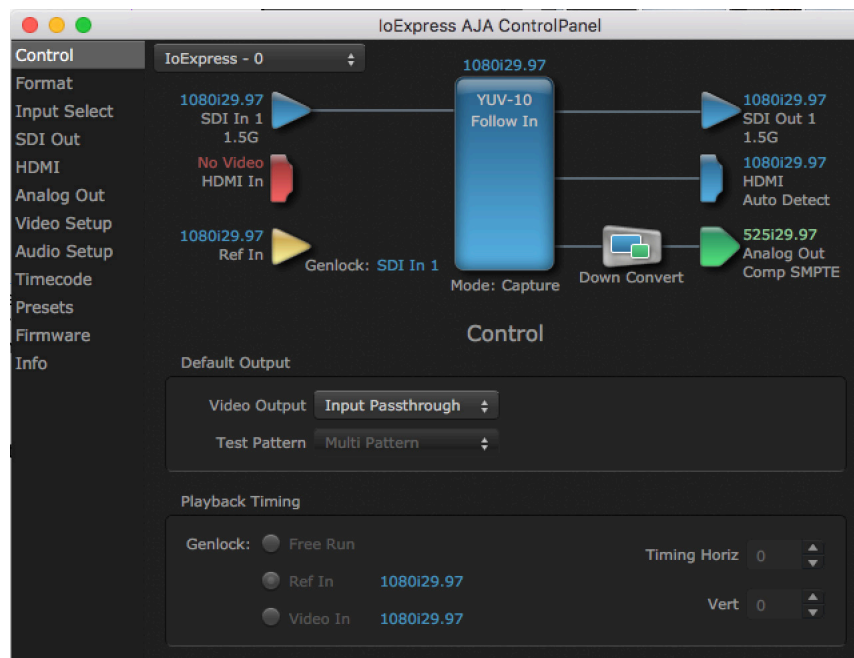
IoExpress AJA ControlPanel

Control
Format
Input Select
SDI Out
HDMI
Analog Out
Video Setup
Audio Setup
Timecode
Presets
Firmware
Info

IoExpress - 0

1080i29.97

1080i29.97
SDI In 1
1.5G

No Video
HDMI In

1080i29.97
Ref In

Genlock: SDI In 1

YUV-10
Follow In

Mode: Capture

Down Convert

1080i29.97
SDI Out 1
1.5G

1080i29.97
HDMI
Auto Detect

525i29.97
Analog Out
Comp SMPTE

Control

Default Output

Video Output Input Passthrough

Test Pattern Multi Pattern

Playback Timing

Genlock: Free Run

Ref In 1080i29.97

Video In 1080i29.97

Timing Horiz 0

Vert 0